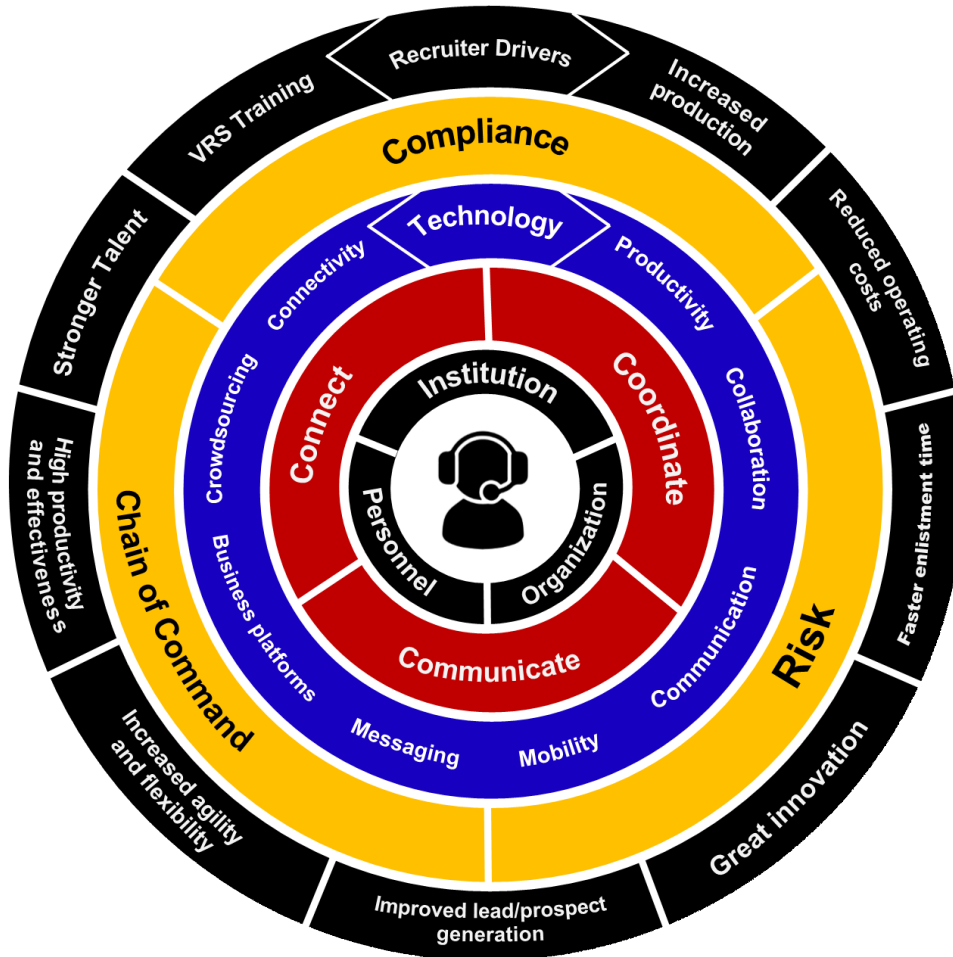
Recruiter Drivers

Increased production

Reduced operating costs

Faster enlistment time

Great innovation

Improved lead/prospect generation

Increased agility and flexibility

High productivity and effectiveness

Stronger Talent

VRS Training

Compliance

Risk

Chain of Command

Technology

Productivity

Collaboration

Communication

Mobility

Messaging

Business platforms

Crowdsourcing

Connectivity

Connect

Coordinate

Communicate

Institution

Organization

Personnel